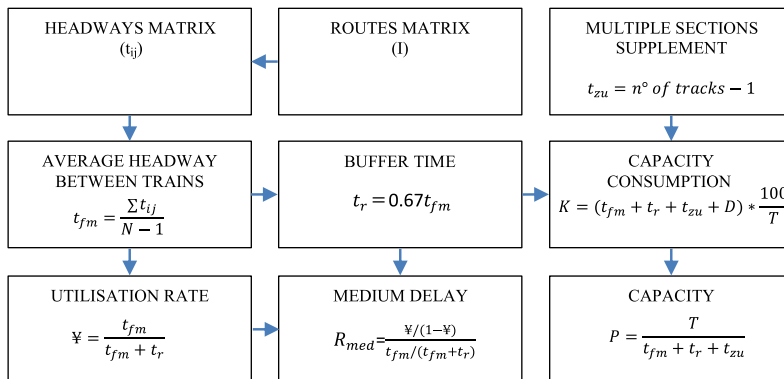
HEADWAYS MATRIX
($t_{ij}$)

ROUTES MATRIX
(I)

MULTIPLE SECTIONS SUPPLEMENT

$t_{zu} = n^{\circ}\ of\ tracks - 1$

AVERAGE HEADWAY BETWEEN TRAINS

$t_{fm} = \frac{\sum t_{ij}}{N-1}$

BUFFER TIME

$t_r = 0.67 t_{fm}$

CAPACITY CONSUMPTION

$K = (t_{fm} + t_r + t_{zu} + D) * \frac{100}{T}$

UTILISATION RATE

$¥ = \frac{t_{fm}}{t_{fm} + t_r}$

MEDIUM DELAY

$R_{med} = \frac{¥/(1-¥)}{t_{fm}/(t_{fm}+t_r)}$

CAPACITY

$P = \frac{T}{t_{fm} + t_r + t_{zu}}$